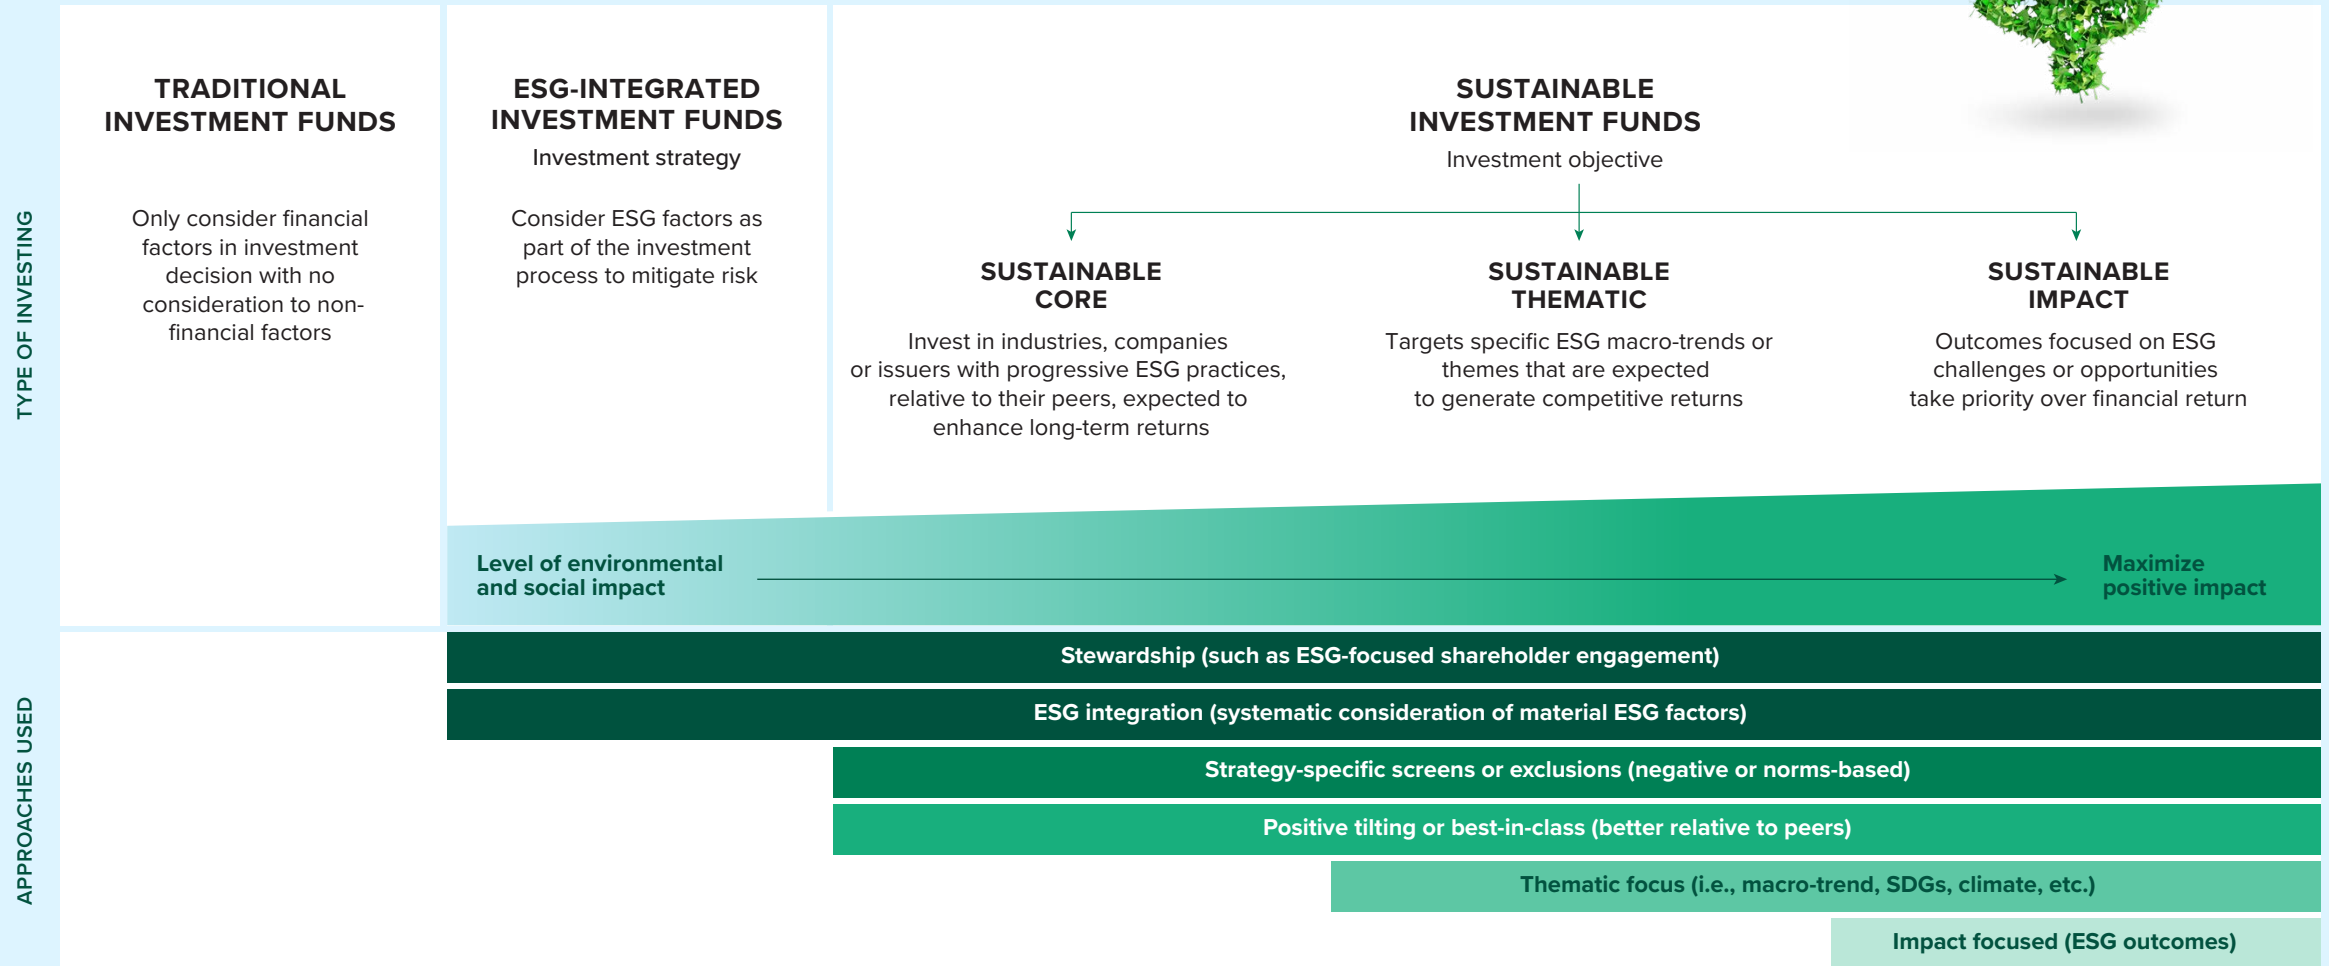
TYPE OF INVESTING

TRADITIONAL INVESTMENT FUNDS

Only consider financial factors in investment decision with no consideration to non-financial factors

ESG-INTEGRATED INVESTMENT FUNDS

Investment strategy

Consider ESG factors as part of the investment process to mitigate risk

SUSTAINABLE INVESTMENT FUNDS

Investment objective

SUSTAINABLE CORE

Invest in industries, companies or issuers with progressive ESG practices, relative to their peers, expected to enhance long-term returns

SUSTAINABLE THEMATIC

Targets specific ESG macro-trends or themes that are expected to generate competitive returns

SUSTAINABLE IMPACT

Outcomes focused on ESG challenges or opportunities take priority over financial return

Level of environmental and social impact

Maximize positive impact

APPROACHES USED

Stewardship (such as ESG-focused shareholder engagement)

ESG integration (systematic consideration of material ESG factors)

Strategy-specific screens or exclusions (negative or norms-based)

Positive tilting or best-in-class (better relative to peers)

Thematic focus (i.e., macro-trend, SDGs, climate, etc.)

Impact focused (ESG outcomes)